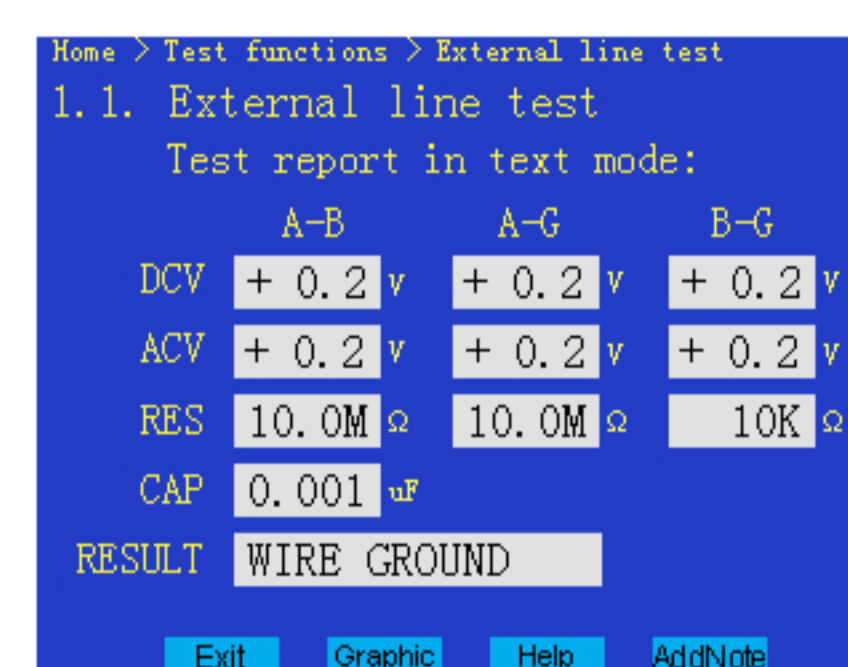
Home > Test functions > External line test

1.1. External line test

Test report in text mode:

| | A-B | A-G | B-G |
|---|---|---|---|
| DCV | + 0.2 v | + 0.2 v | + 0.2 v |
| ACV | + 0.2 v | + 0.2 v | + 0.2 v |
| RES | 10.0M Ω | 10.0M Ω | 10K Ω |
| CAP | 0.001 uF | | |
| RESULT | WIRE GROUND | | |

Exit Graphic Help AddNote